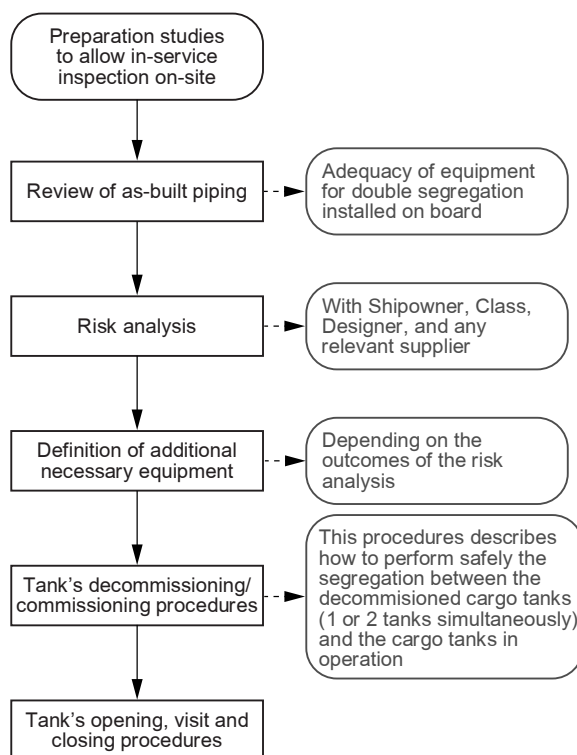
Preparation studies to allow in-service inspection on-site

Review of as-built piping

Adequacy of equipment for double segregation installed on board

Risk analysis

With Shipowner, Class, Designer, and any relevant supplier

Definition of additional necessary equipment

Depending on the outcomes of the risk analysis

Tank's decommissioning/ commissioning procedures

This procedures describes how to perform safely the segregation between the decommisioned cargo tanks (1 or 2 tanks simultaneously) and the cargo tanks in operation

Tank's opening, visit and closing procedures